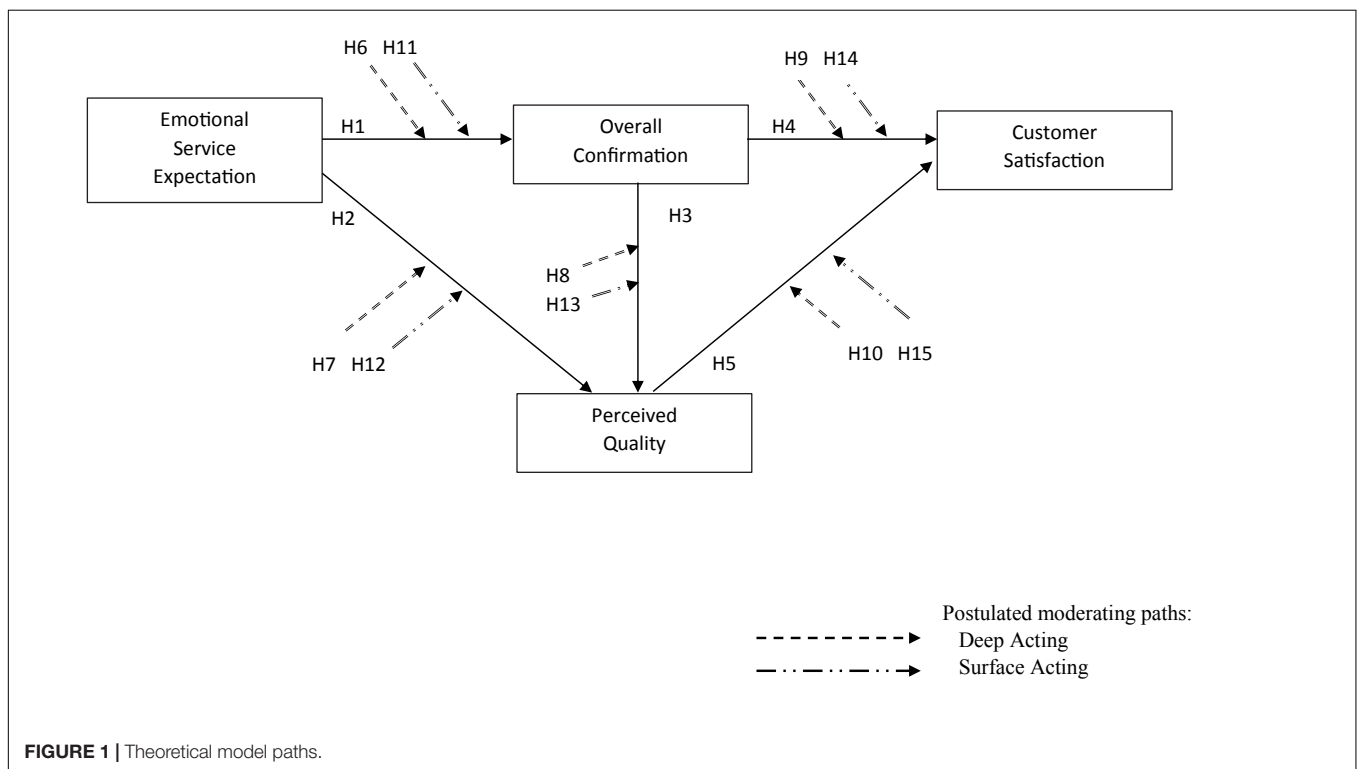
H6 H11

H9 H14

Emotional Service Expectation

H1

Overall Confirmation

H4

Customer Satisfaction

H3

H2

H8

H13

H7 H12

H5

H10 H15

Perceived Quality

Postulated moderating paths:
Deep Acting
Surface Acting

**FIGURE 1 |** Theoretical model paths.